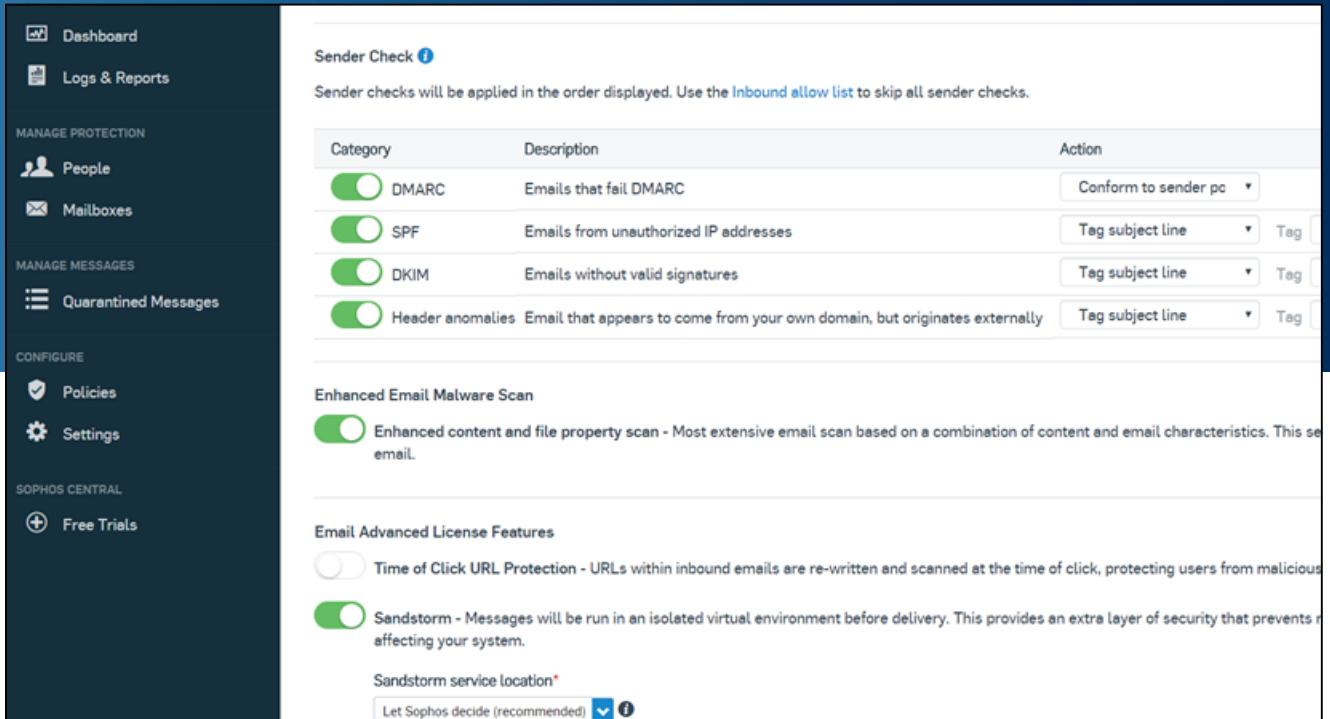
Dashboard

Logs & Reports

MANAGE PROTECTION

People

Mailboxes

MANAGE MESSAGES

Quarantined Messages

CONFIGURE

Policies

Settings

SOPHOS CENTRAL

Free Trials

Sender Check

Sender checks will be applied in the order displayed. Use the Inbound allow list to skip all sender checks.

| Category | Description | Action | |
|---|---|---|---|
| DMARC | Emails that fail DMARC | Conform to sender po | |
| SPF | Emails from unauthorized IP addresses | Tag subject line | Tag |
| DKIM | Emails without valid signatures | Tag subject line | Tag |
| Header anomalies | Email that appears to come from your own domain, but originates externally | Tag subject line | Tag |

Enhanced Email Malware Scan

Enhanced content and file property scan - Most extensive email scan based on a combination of content and email characteristics. This se email.

Email Advanced License Features

Time of Click URL Protection - URLs within inbound emails are re-written and scanned at the time of click, protecting users from maliciou

Sandstorm - Messages will be run in an isolated virtual environment before delivery. This provides an extra layer of security that prevents affecting your system.

Sandstorm service location*

Let Sophos decide (recommended)